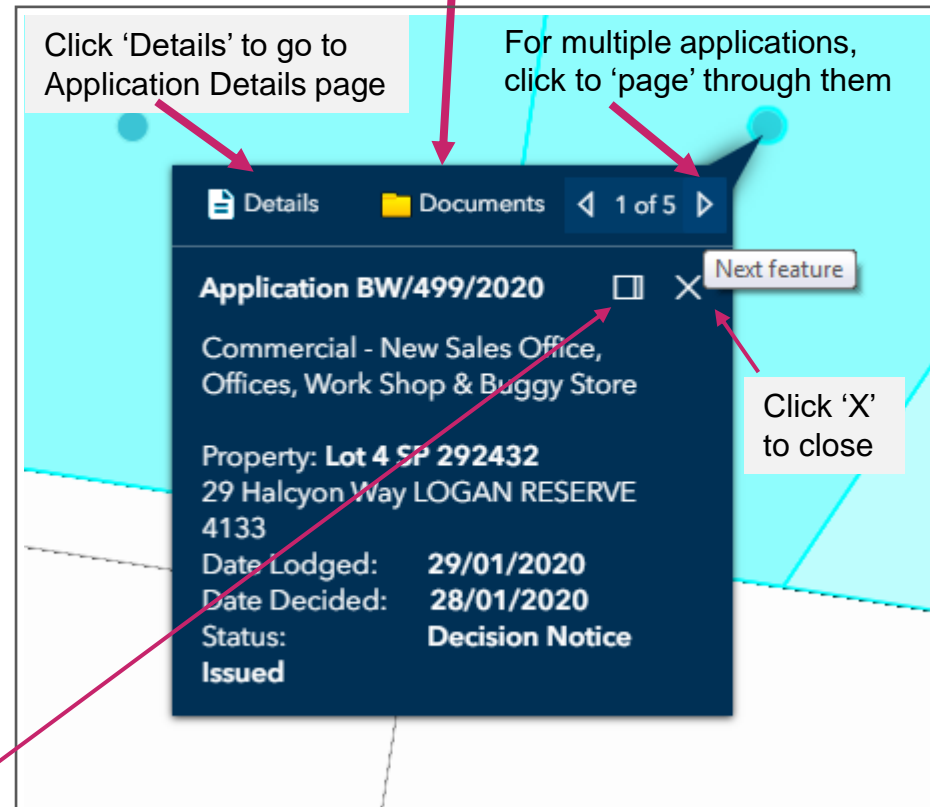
Click 'Details' to go to Application Details page

For multiple applications, click to 'page' through them

Details

Documents

1 of 5

Next feature

Application BW/499/2020

Commercial - New Sales Office, Offices, Work Shop & Buggy Store

Click 'X' to close

Property: **Lot 4 SP 292432**
29 Halcyon Way LOGAN RESERVE 4133
Date Lodged: **29/01/2020**
Date Decided: **28/01/2020**
Status: **Decision Notice Issued**